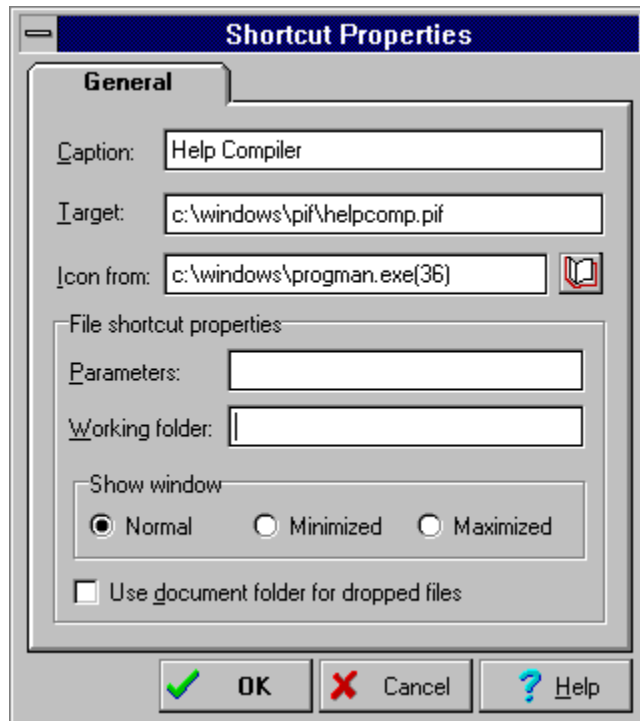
Shortcut Properties

General

Caption: Help Compiler

Target: c:\windows\pif\helpcomp.pif

Icon from: c:\windows\progman.exe(36)

File shortcut properties

Parameters:

Working folder:

Show window

Normal

Minimized

Maximized

Use document folder for dropped files

OK

Cancel

Help